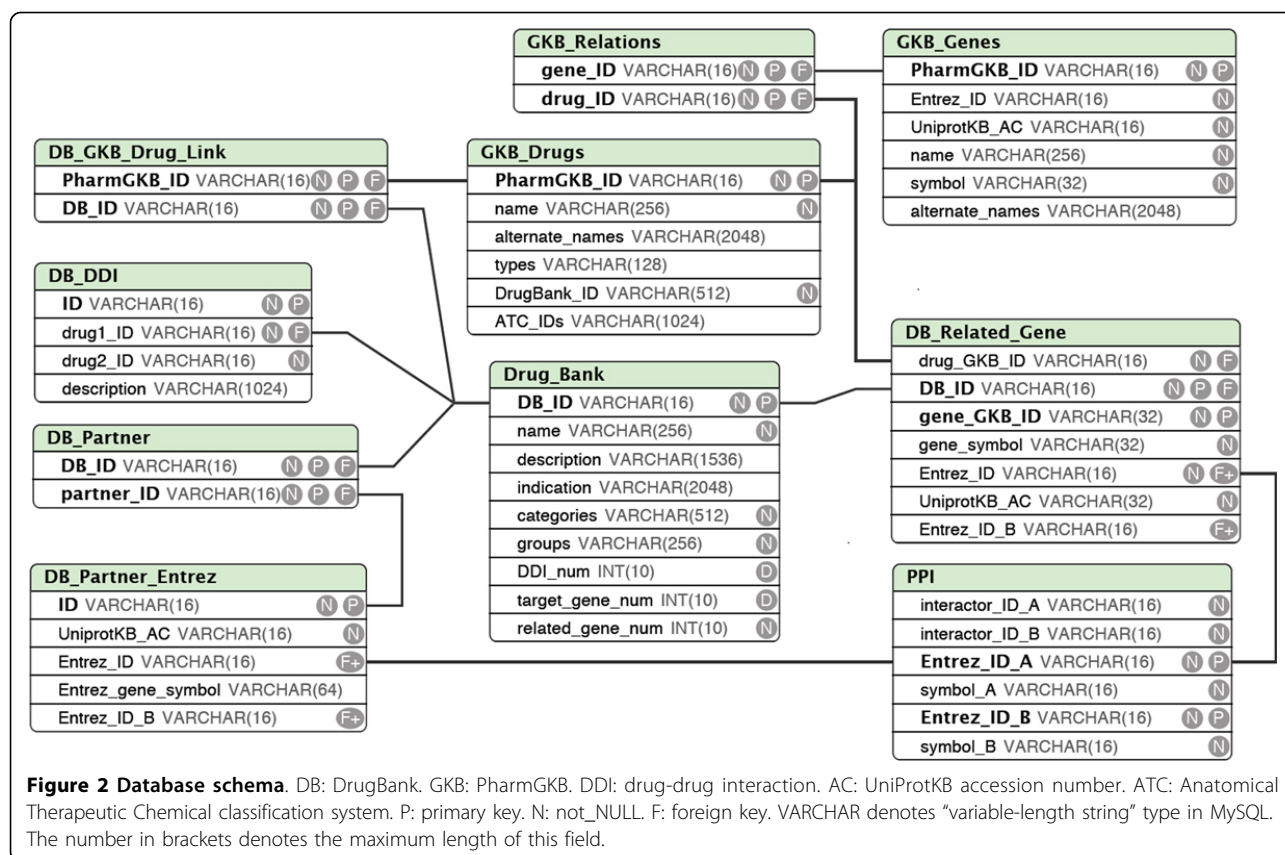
GKB_Relations
gene_ID VARCHAR(16) N P F
drug_ID VARCHAR(16) N P F

GKB_Genes
PharmGKB_ID VARCHAR(16) N P
Entrez_ID VARCHAR(16) N
UniprotKB_AC VARCHAR(16) N
name VARCHAR(256) N
symbol VARCHAR(32) N
alternate_names VARCHAR(2048)

DB_GKB_Drug_Link
PharmGKB_ID VARCHAR(16) N P F
DB_ID VARCHAR(16) N P F

GKB_Drugs
PharmGKB_ID VARCHAR(16) N P
name VARCHAR(256) N
alternate_names VARCHAR(2048)
types VARCHAR(128)
DrugBank_ID VARCHAR(512) N
ATC_IDs VARCHAR(1024)

DB_DDI
ID VARCHAR(16) N P
drug1_ID VARCHAR(16) N F
drug2_ID VARCHAR(16) N
description VARCHAR(1024)

DB_Related_Gene
drug_GKB_ID VARCHAR(16) N F
DB_ID VARCHAR(16) N P F
gene_GKB_ID VARCHAR(32) N P
gene_symbol VARCHAR(32) N
Entrez_ID VARCHAR(16) N F+
UniprotKB_AC VARCHAR(32) N
Entrez_ID_B VARCHAR(16) F+

Drug_Bank
DB_ID VARCHAR(16) N P
name VARCHAR(256) N
description VARCHAR(1536)
indication VARCHAR(2048)
categories VARCHAR(512) N
groups VARCHAR(256) N
DDI_num INT(10) D
target_gene_num INT(10) D
related_gene_num INT(10) N

DB_Partner
DB_ID VARCHAR(16) N P F
partner_ID VARCHAR(16) N P F

DB_Partner_Entrez
ID VARCHAR(16) N P
UniprotKB_AC VARCHAR(16) N
Entrez_ID VARCHAR(16) F+
Entrez_gene_symbol VARCHAR(64)
Entrez_ID_B VARCHAR(16) F+

PPI
interactor_ID_A VARCHAR(16) N
interactor_ID_B VARCHAR(16) N
Entrez_ID_A VARCHAR(16) N P
symbol_A VARCHAR(16) N
Entrez_ID_B VARCHAR(16) N P
symbol_B VARCHAR(16) N

**Figure 2 Database schema**. DB: DrugBank. GKB: PharmGKB. DDI: drug-drug interaction. AC: UniProtKB accession number. ATC: Anatomical Therapeutic Chemical classification system. P: primary key. N: not_NULL. F: foreign key. VARCHAR denotes "variable-length string" type in MySQL. The number in brackets denotes the maximum length of this field.